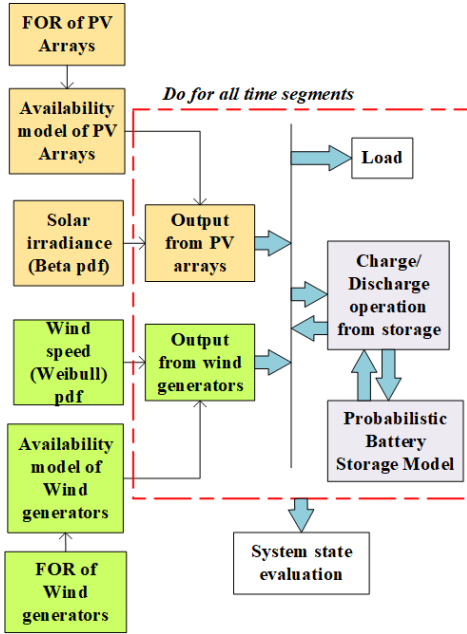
FOR of PV Arrays

Availability model of PV Arrays

Do for all time segments

Load

Solar irradiance (Beta pdf)

Output from PV arrays

Charge/ Discharge operation from storage

Wind speed (Weibull) pdf

Output from wind generators

Probabilistic Battery Storage Model

Availability model of Wind generators

System state evaluation

FOR of Wind generators